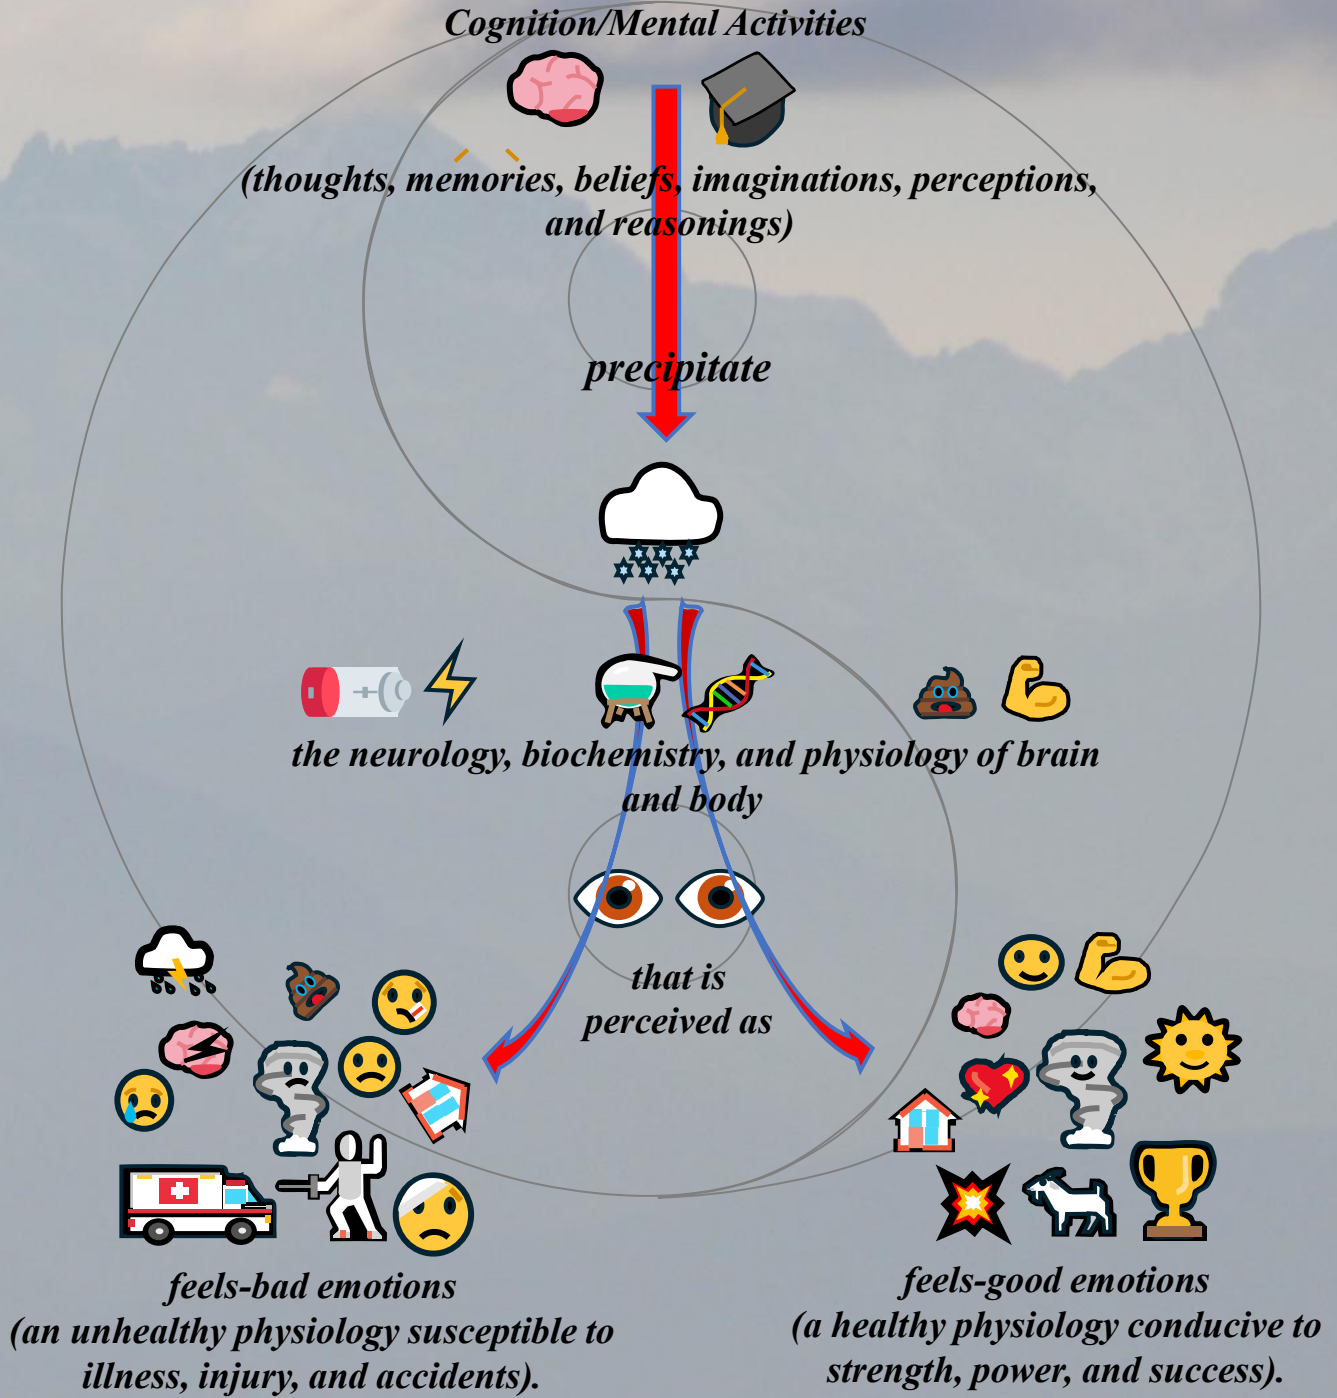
Cognition/Mental Activities

(thoughts, memories, beliefs, imaginations, perceptions, and reasonings)

precipitate

the neurology, biochemistry, and physiology of brain and body

that is perceived as

feels-bad emotions
(an unhealthy physiology susceptible to illness, injury, and accidents).

feels-good emotions
(a healthy physiology conducive to strength, power, and success).